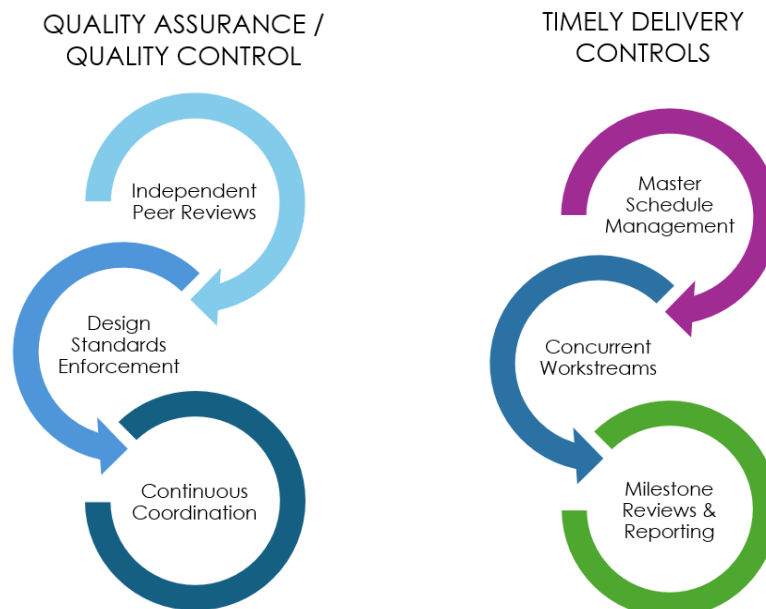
QUALITY ASSURANCE / QUALITY CONTROL

Independent Peer Reviews

Design Standards Enforcement

Continuous Coordination

TIMELY DELIVERY CONTROLS

Master Schedule Management

Concurrent Workstreams

Milestone Reviews & Reporting